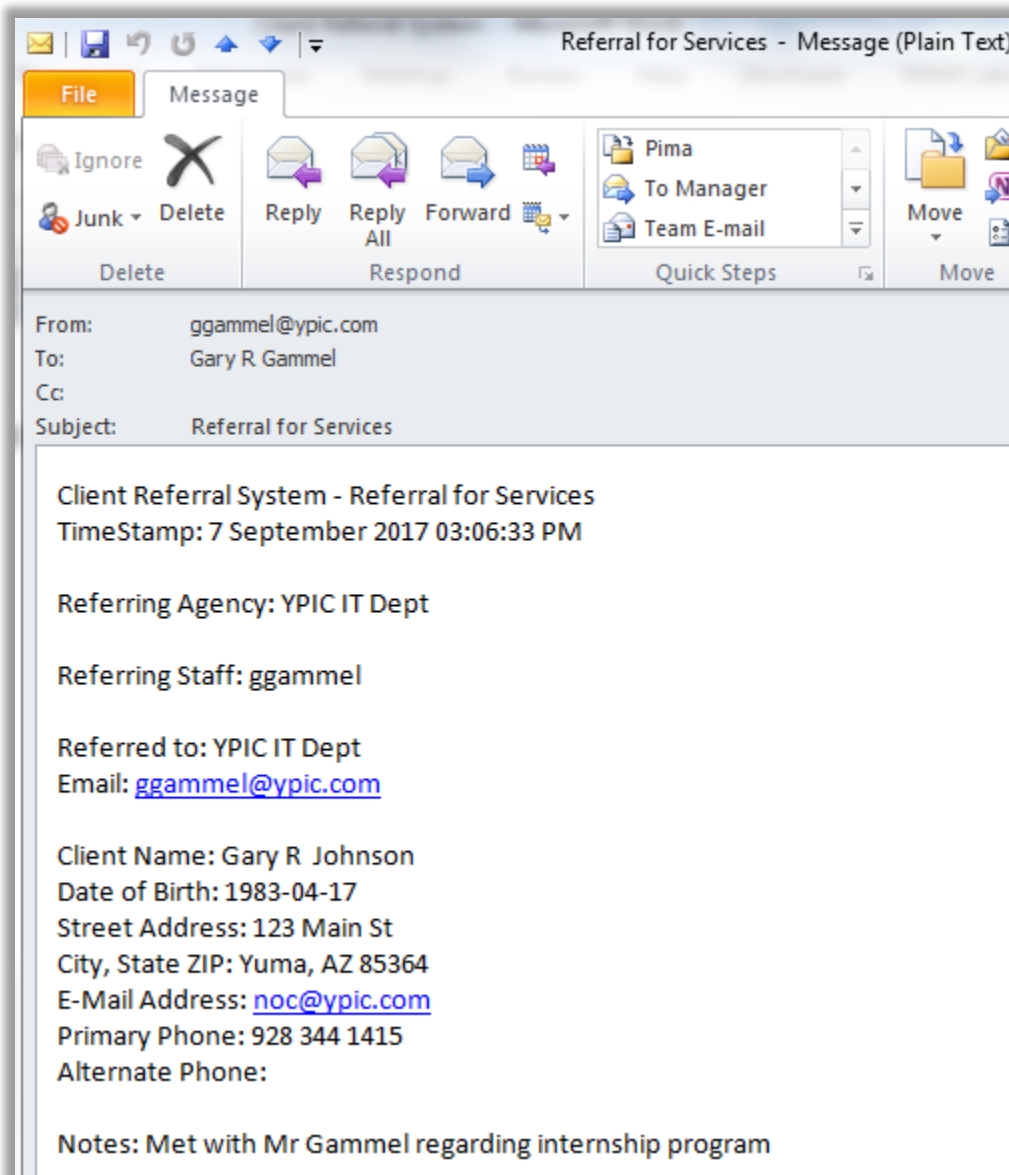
Referral for Services - Message (Plain Text)

File
Message

Ignore
Junk
Delete
Delete

Reply
Reply All
Forward
Respond

Pima
To Manager
Team E-mail
Quick Steps

Move
Move

From: ggammel@ypic.com
To: Gary R Gammel
Cc:
Subject: Referral for Services

Client Referral System - Referral for Services
TimeStamp: 7 September 2017 03:06:33 PM

Referring Agency: YPIC IT Dept

Referring Staff: ggammel

Referred to: YPIC IT Dept
Email: ggammel@ypic.com

Client Name: Gary R Johnson
Date of Birth: 1983-04-17
Street Address: 123 Main St
City, State ZIP: Yuma, AZ 85364
E-Mail Address: noc@ypic.com
Primary Phone: 928 344 1415
Alternate Phone:

Notes: Met with Mr Gammel regarding internship program